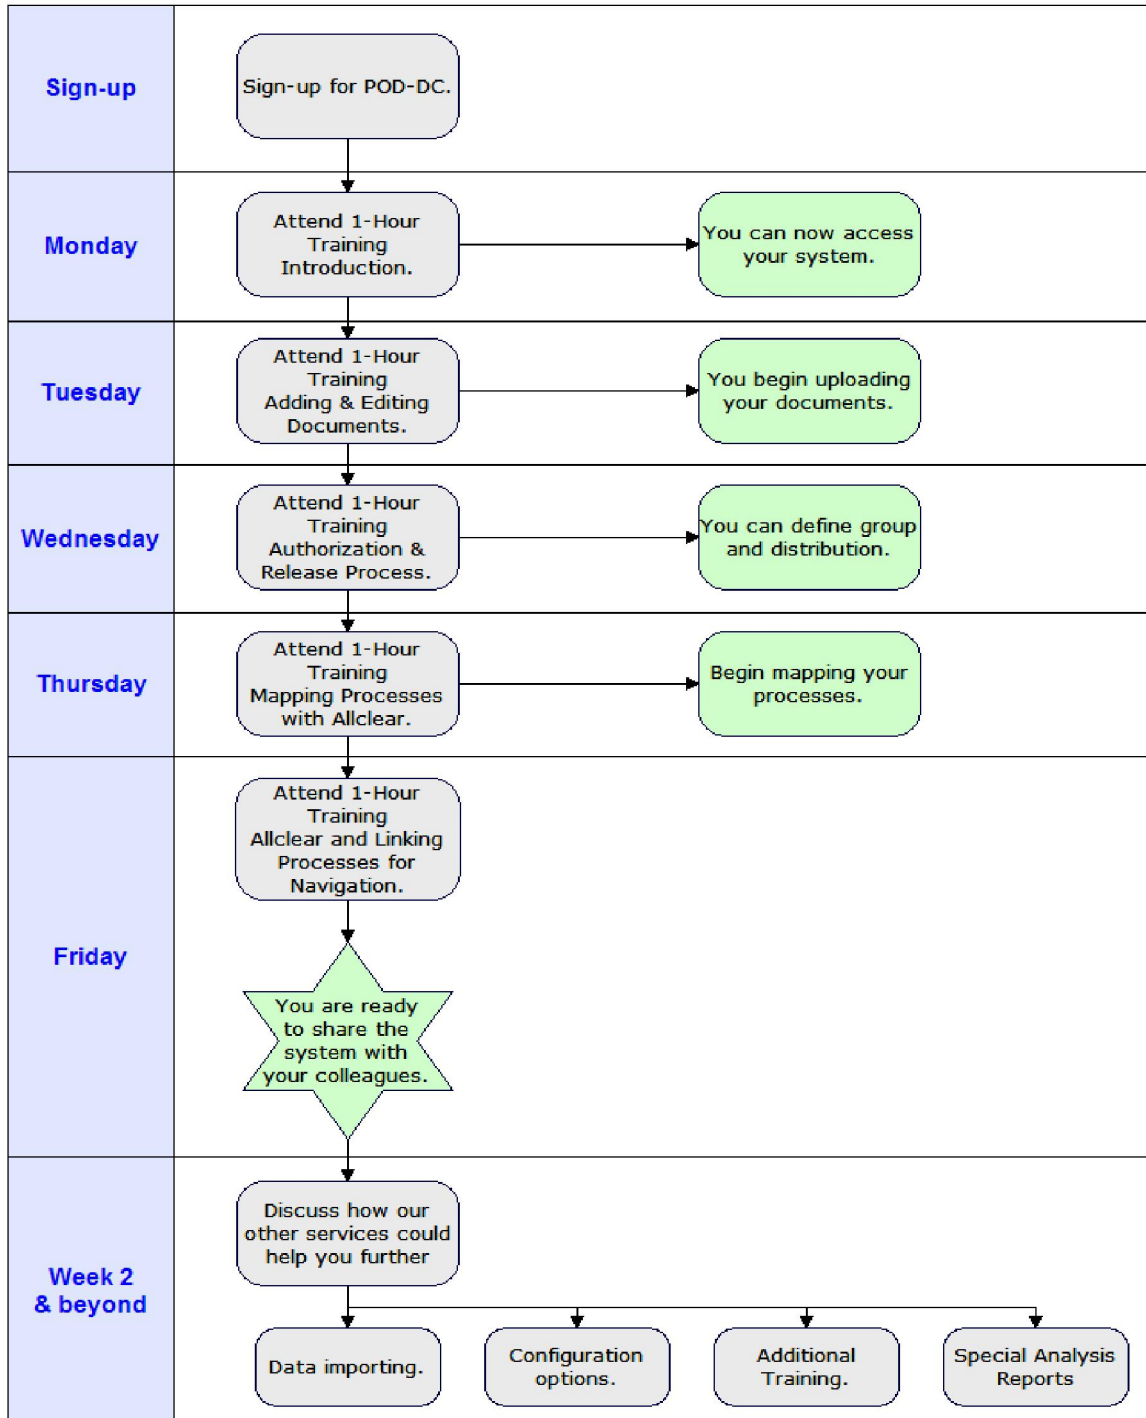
Sign-up

Sign-up for POD-DC.

Monday

Attend 1-Hour Training Introduction.

You can now access your system.

Tuesday

Attend 1-Hour Training Adding & Editing Documents.

You begin uploading your documents.

Wednesday

Attend 1-Hour Training Authorization & Release Process.

You can define group and distribution.

Thursday

Attend 1-Hour Training Mapping Processes with Allclear.

Begin mapping your processes.

Friday

Attend 1-Hour Training Allclear and Linking Processes for Navigation.

You are ready to share the system with your colleagues.

Week 2 & beyond

Discuss how our other services could help you further

Data importing.

Configuration options.

Additional Training.

Special Analysis Reports